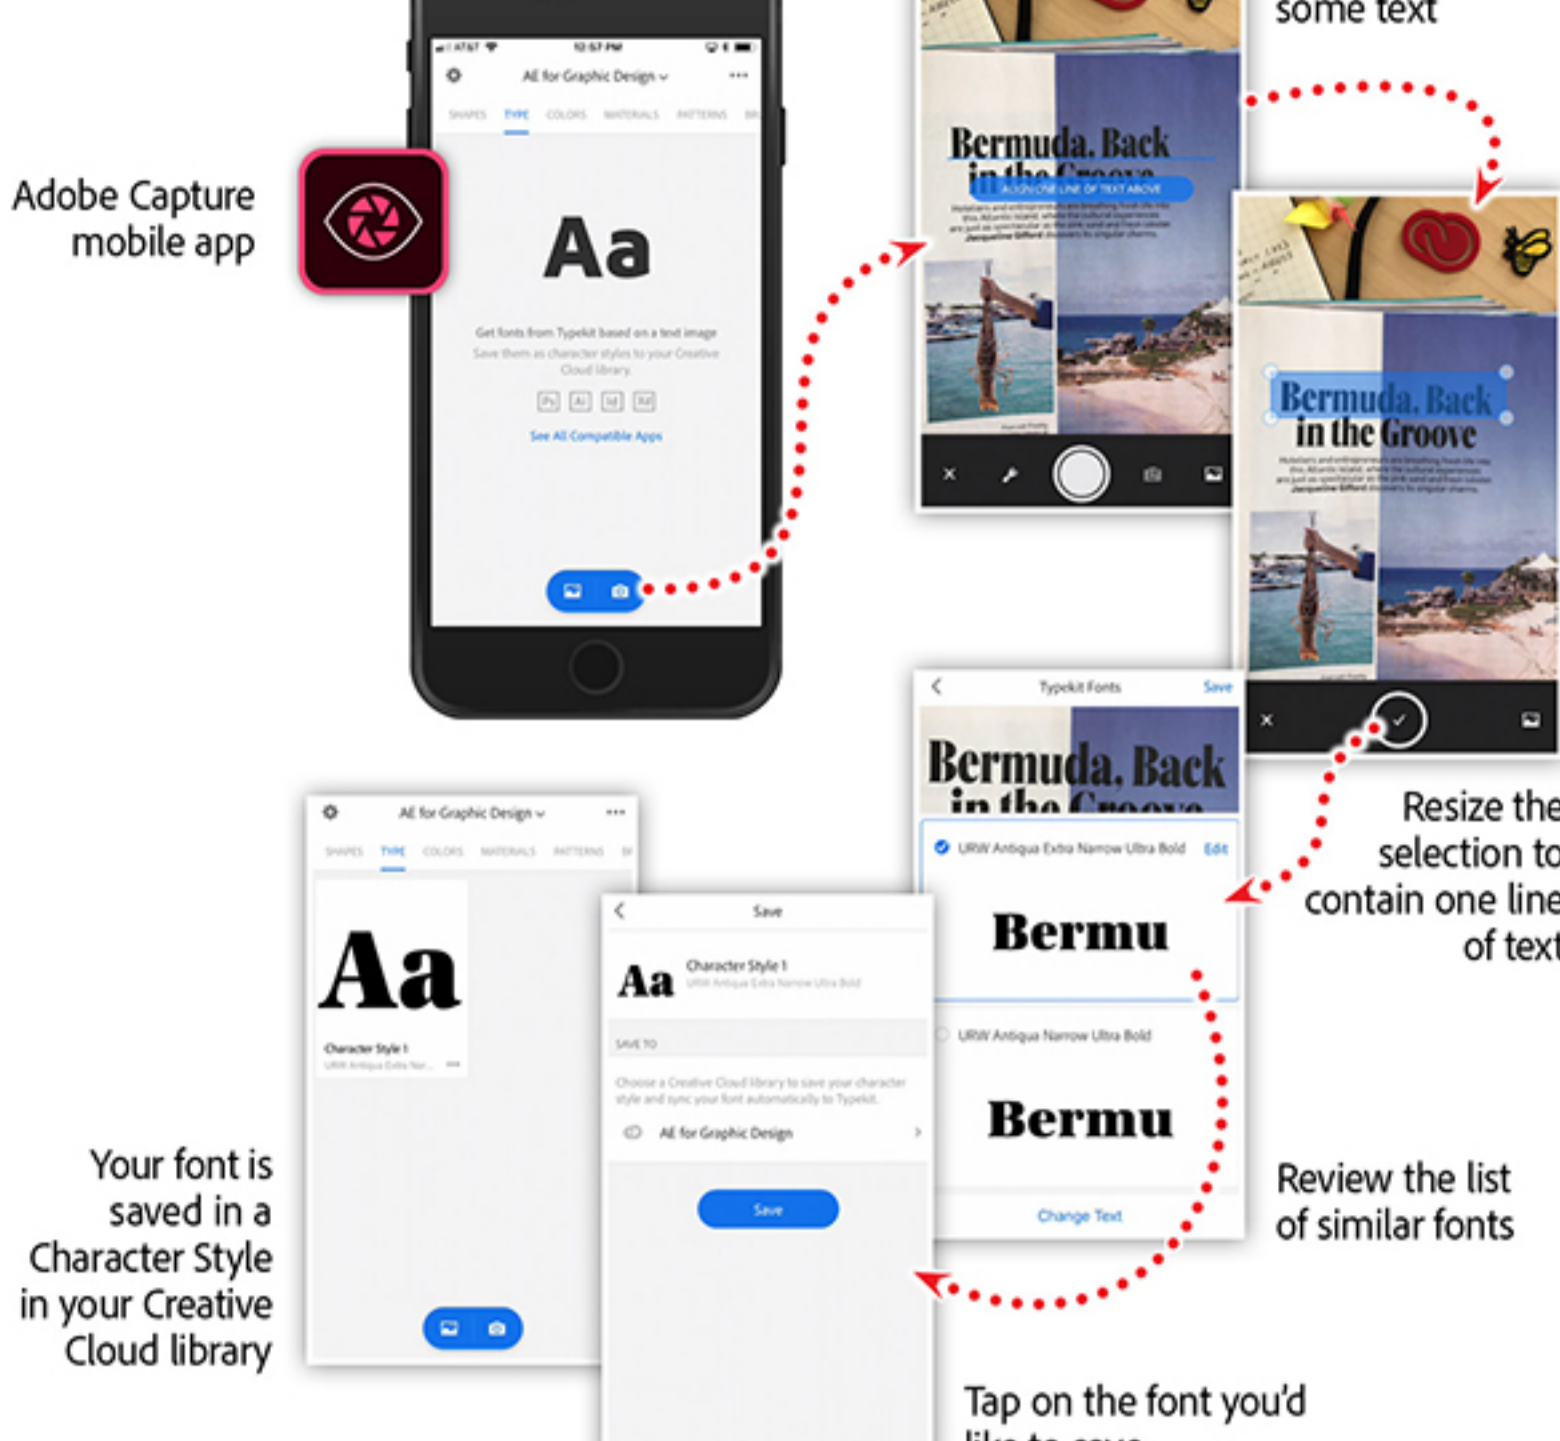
some text

Adobe Capture mobile app

AT&T 12:57 PM

AE for Graphic Design

SHAPES TYPE COLORS MATERIALS PATTERNS

Aa

Get fonts from Typekit based on a text image

Save them as character styles to your Creative Cloud library

Ps Ai Id Xd

See All Compatible Apps

Bermuda, Back in the Groove

ALIGN ONE LINE OF TEXT ABOVE

Bermuda, Back in the Groove

Resize the selection to contain one line of text

Typekit Fonts Save

Bermuda, Back in the Groove

URW Antiqua Extra Narrow Ultra Bold Edit

Bermu

URW Antiqua Narrow Ultra Bold

Bermu

Change Text

Review the list of similar fonts

AE for Graphic Design

SHAPES TYPE COLORS MATERIALS PATTERNS

Aa

Character Style 1

URW Antiqua Extra Nar...

Save

Aa Character Style 1

URW Antiqua Extra Narrow Ultra Bold

SAVE TO

Choose a Creative Cloud library to save your character style and sync your font automatically to Typekit.

AE for Graphic Design

Save

Your font is saved in a Character Style in your Creative Cloud library

Tap on the font you'd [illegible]